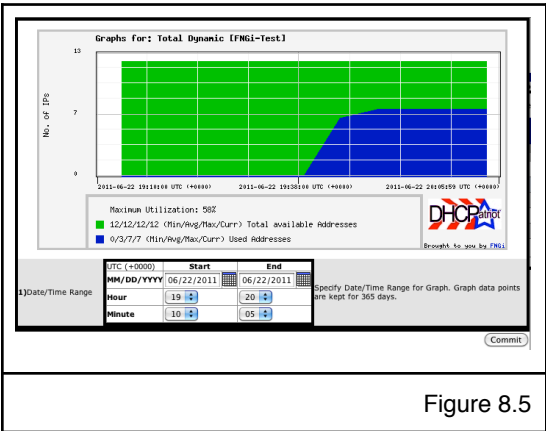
Graphs for: Total Dynamic [FNGi-Test]

13

No. of IPs

7

0

2011-06-22 19:10:00 UTC (+0000)

2011-06-22 19:38:00 UTC (+0000)

2011-06-22 20:05:59 UTC (+0000)

Maximum Utilization: 58%

12/12/12/12 (Min/Avg/Max/Curr) Total available Addresses

0/3/7/7 (Min/Avg/Max/Curr) Used Addresses

DHCPatriot

Brought to you by FNGi

| UTC (+0000) | Start | End |
|---|---|---|
| MM/DD/YYYY | 06/22/2011 | 06/22/2011 |
| Hour | 19 | 20 |
| Minute | 10 | 05 |

1)Date/Time Range

Specify Date/Time Range for Graph. Graph data points are kept for 365 days.

Commit

Figure 8.5